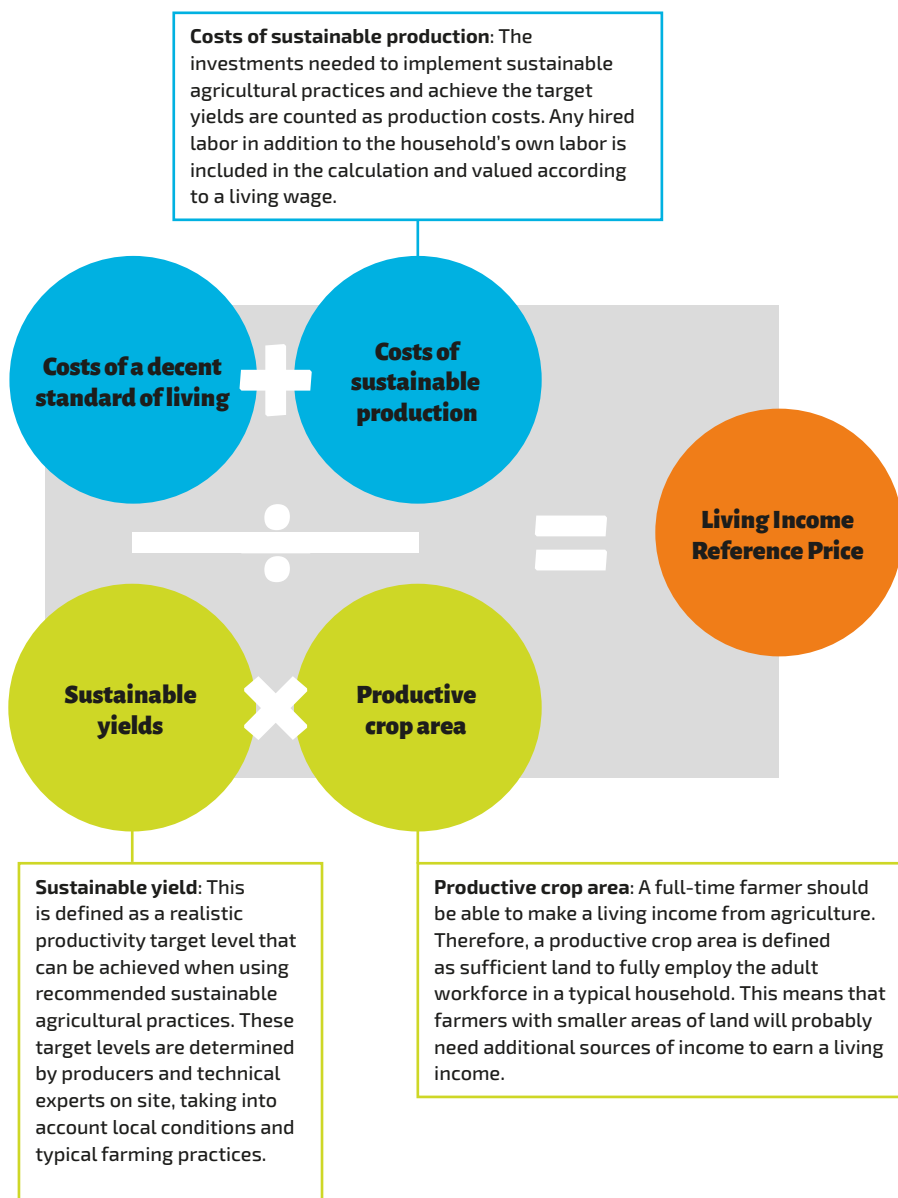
**Costs of sustainable production**: The investments needed to implement sustainable agricultural practices and achieve the target yields are counted as production costs. Any hired labor in addition to the household's own labor is included in the calculation and valued according to a living wage.

Costs of a decent standard of living

+

Costs of sustainable production

÷

Sustainable yields

×

Productive crop area

=

Living Income Reference Price

**Sustainable yield**: This is defined as a realistic productivity target level that can be achieved when using recommended sustainable agricultural practices. These target levels are determined by producers and technical experts on site, taking into account local conditions and typical farming practices.

**Productive crop area**: A full-time farmer should be able to make a living income from agriculture. Therefore, a productive crop area is defined as sufficient land to fully employ the adult workforce in a typical household. This means that farmers with smaller areas of land will probably need additional sources of income to earn a living income.